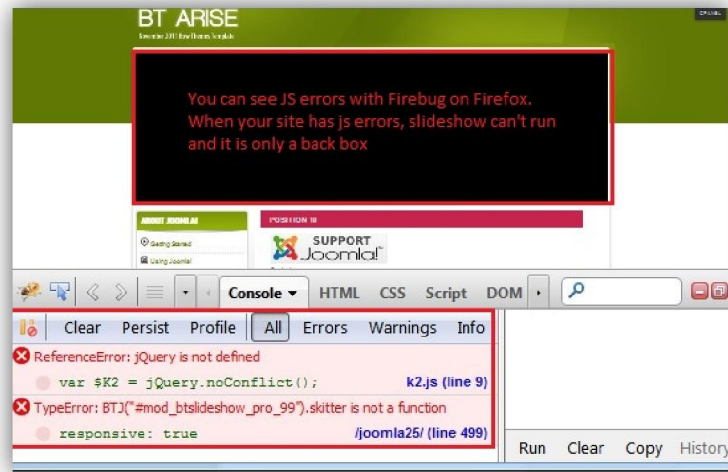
BT ARISE
November 2011 BowThemes Template

CPANEL

You can see JS errors with Firebug on Firefox. When your site has js errors, slideshow can't run and it is only a back box

ABOUT JOOMLA!
Getting Started
Using Joomla!

POSITION 10

SUPPORT
Joomla!

Console ▾ HTML CSS Script DOM ▸

Clear Persist Profile All Errors Warnings Info

ReferenceError: jQuery is not defined
var $K2 = jQuery.noConflict(); k2.js (line 9)
TypeError: BTJ("#mod_btslideshow_pro_99").skitter is not a function
responsive: true /joomla25/ (line 499)

Run Clear Copy History